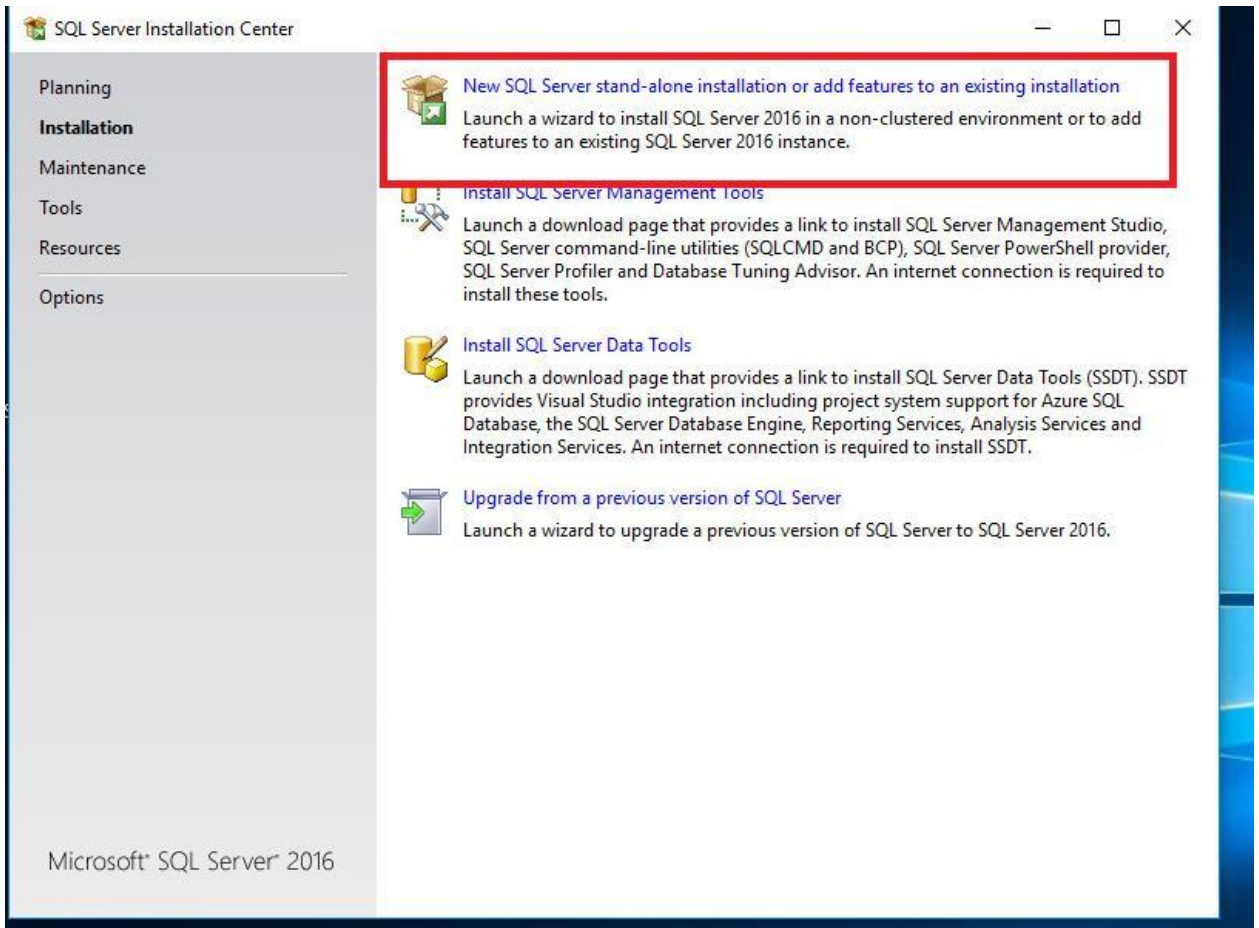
SQL Server Installation Center

Planning
Installation
Maintenance
Tools
Resources
Options

New SQL Server stand-alone installation or add features to an existing installation
Launch a wizard to install SQL Server 2016 in a non-clustered environment or to add features to an existing SQL Server 2016 instance.

Install SQL Server Management Tools
Launch a download page that provides a link to install SQL Server Management Studio, SQL Server command-line utilities (SQLCMD and BCP), SQL Server PowerShell provider, SQL Server Profiler and Database Tuning Advisor. An internet connection is required to install these tools.

Install SQL Server Data Tools
Launch a download page that provides a link to install SQL Server Data Tools (SSDT). SSDT provides Visual Studio integration including project system support for Azure SQL Database, the SQL Server Database Engine, Reporting Services, Analysis Services and Integration Services. An internet connection is required to install SSDT.

Upgrade from a previous version of SQL Server
Launch a wizard to upgrade a previous version of SQL Server to SQL Server 2016.

Microsoft® SQL Server® 2016